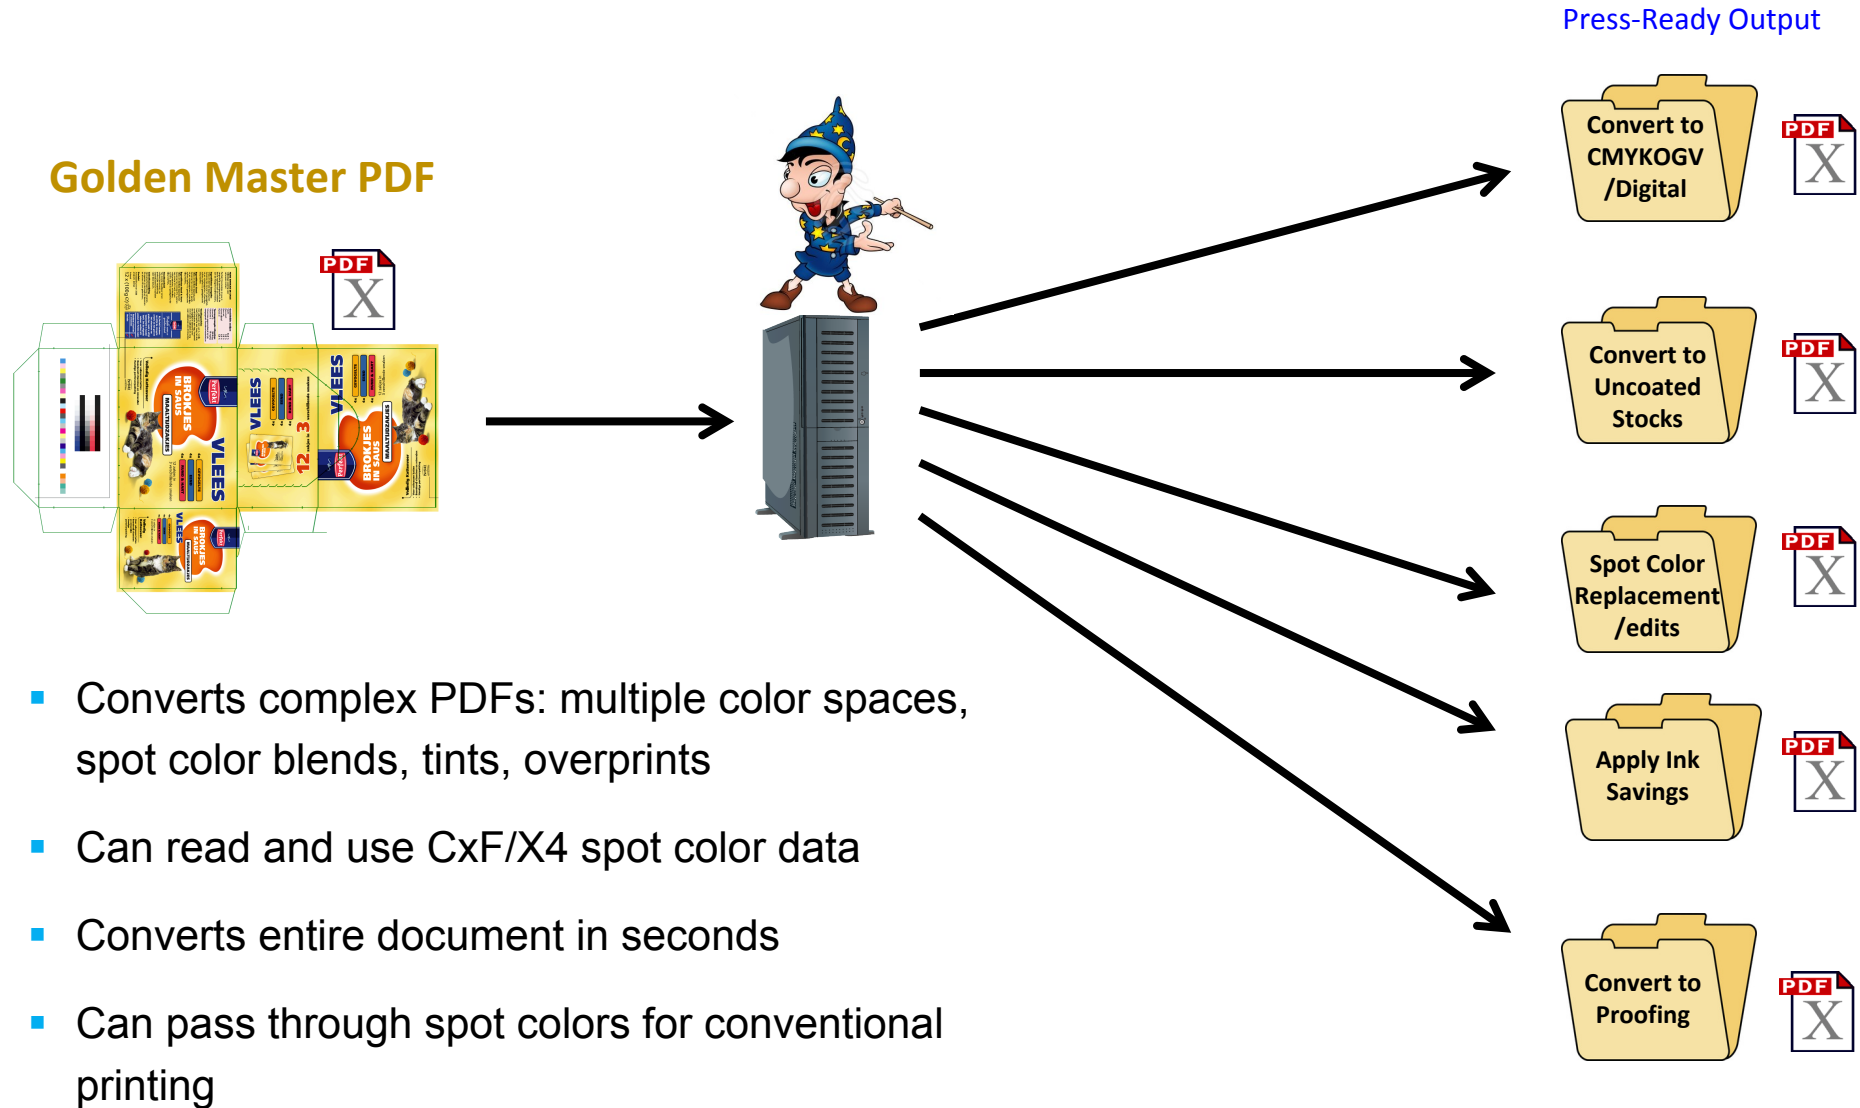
Press-Ready Output

Golden Master PDF

PDF X

Convert to CMYKOGV /Digital

PDF X

Convert to Uncoated Stocks

PDF X

Spot Color Replacement /edits

PDF X

Apply Ink Savings

PDF X

Convert to Proofing

PDF X

VLEES

BROKJES IN SAUS

12 3

- Converts complex PDFs: multiple color spaces, spot color blends, tints, overprints
- Can read and use CxF/X4 spot color data
- Converts entire document in seconds
- Can pass through spot colors for conventional printing